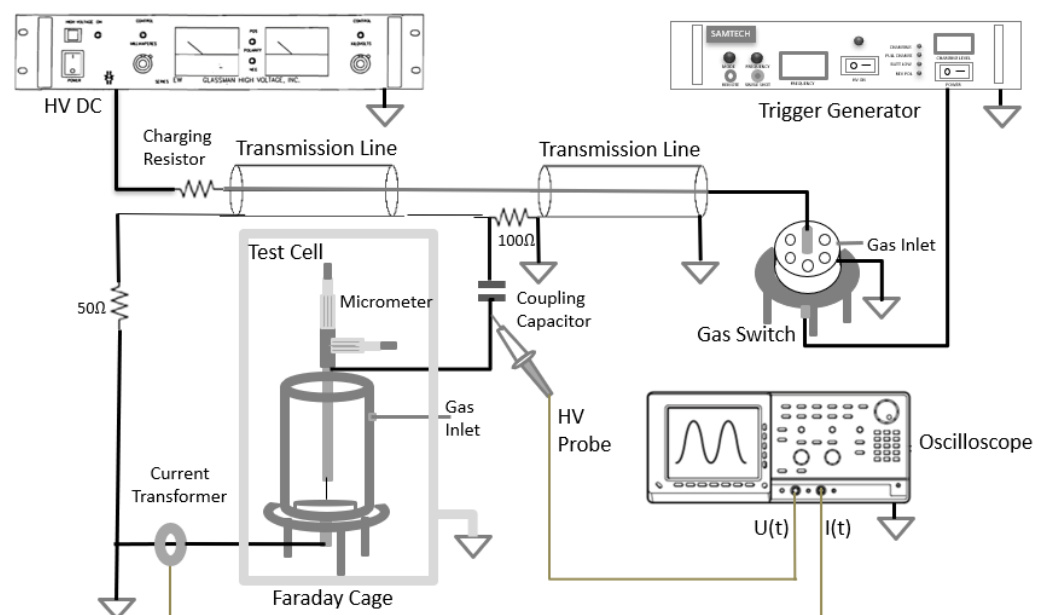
HIGH VOLTAGE ON
CONTROL
MILLIAMPERES
POS
POLARITY
NEG
CONTROL
KILOVOLTS
POWER
SERIES
GLASSMAN HIGH VOLTAGE, INC.

HV DC

SAMTECH
FREQUENCY
HV ON
POWER

Trigger Generator

Charging Resistor
Transmission Line
Transmission Line
100Ω
Gas Inlet
50Ω
Test Cell
Micrometer
Coupling Capacitor
Gas Switch
Gas Inlet
HV Probe
Oscilloscope
Current Transformer
U(t)
I(t)
Faraday Cage